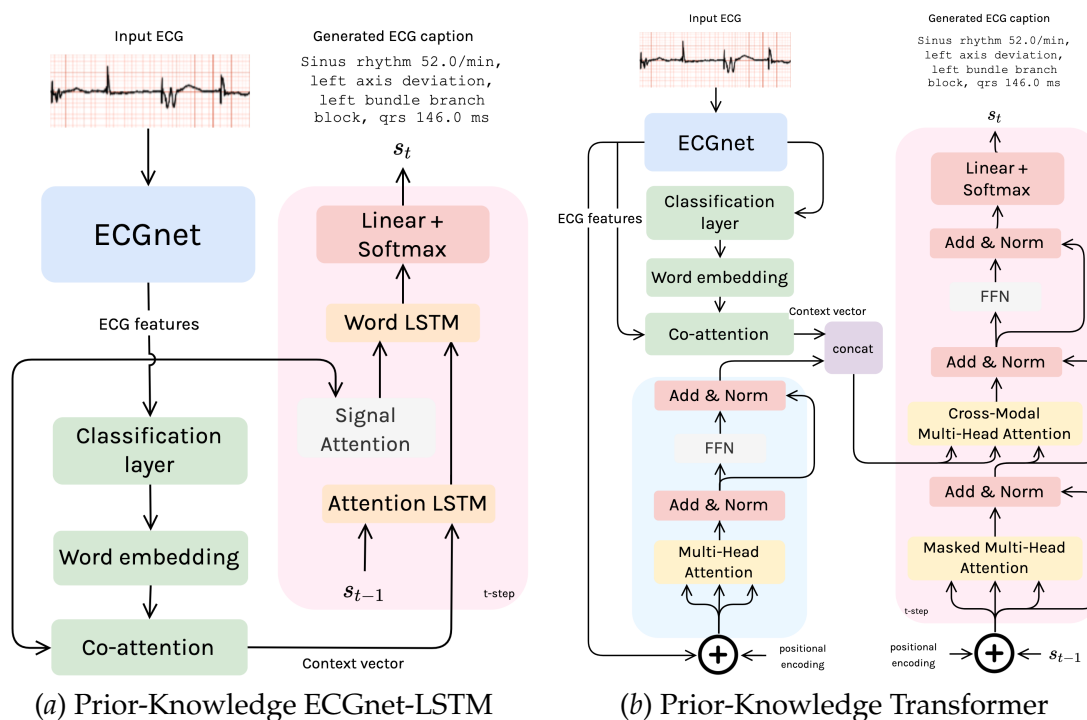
Input ECG

Generated ECG caption

Sinus rhythm 52.0/min, left axis deviation, left bundle branch block, qrs 146.0 ms

$s_t$

ECGnet

Linear + Softmax

ECG features

Word LSTM

Signal Attention

Classification layer

Attention LSTM

Word embedding

$s_{t-1}$

t-step

Co-attention

Context vector

(a) Prior-Knowledge ECGnet-LSTM

Input ECG

Generated ECG caption

Sinus rhythm 52.0/min, left axis deviation, left bundle branch block, qrs 146.0 ms

$s_t$

ECGnet

Linear + Softmax

Classification layer

ECG features

Add & Norm

Word embedding

FFN

Context vector

Co-attention

concat

Add & Norm

Add & Norm

Cross-Modal Multi-Head Attention

FFN

Add & Norm

Add & Norm

Multi-Head Attention

Masked Multi-Head Attention

t-step

positional encoding

positional encoding

$s_{t-1}$

(b) Prior-Knowledge Transformer